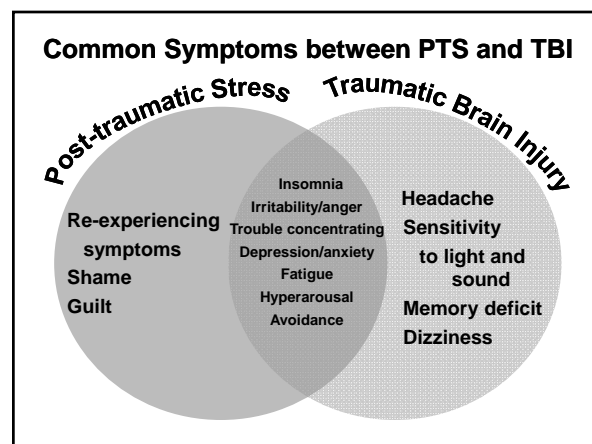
Common Symptoms between PTS and TBI

Post-traumatic Stress

Traumatic Brain Injury

Re-experiencing symptoms
Shame
Guilt

Insomnia
Irritability/anger
Trouble concentrating
Depression/anxiety
Fatigue
Hyperarousal
Avoidance

Headache
Sensitivity to light and sound
Memory deficit
Dizziness